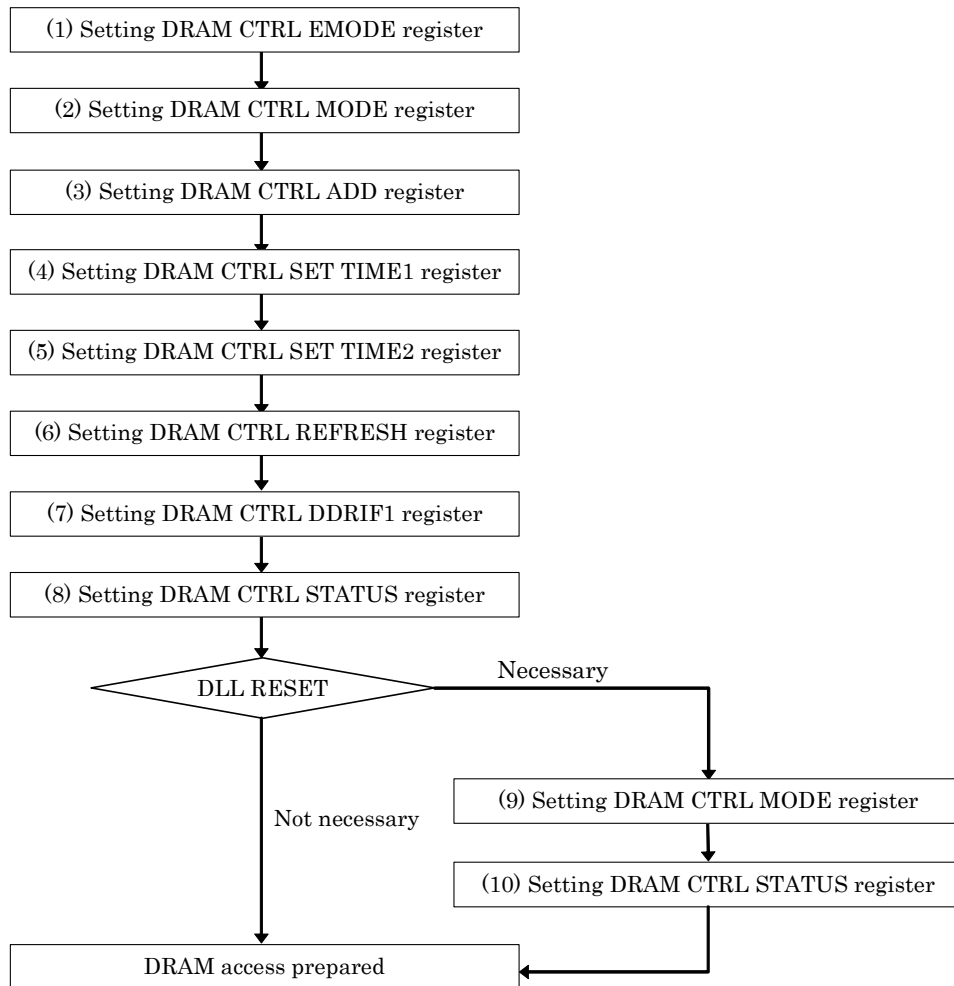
(1) Setting DRAM CTRL EMODE register

(2) Setting DRAM CTRL MODE register

(3) Setting DRAM CTRL ADD register

(4) Setting DRAM CTRL SET TIME1 register

(5) Setting DRAM CTRL SET TIME2 register

(6) Setting DRAM CTRL REFRESH register

(7) Setting DRAM CTRL DDRIF1 register

(8) Setting DRAM CTRL STATUS register

DLL RESET

Necessary

(9) Setting DRAM CTRL MODE register

(10) Setting DRAM CTRL STATUS register

Not necessary

DRAM access prepared